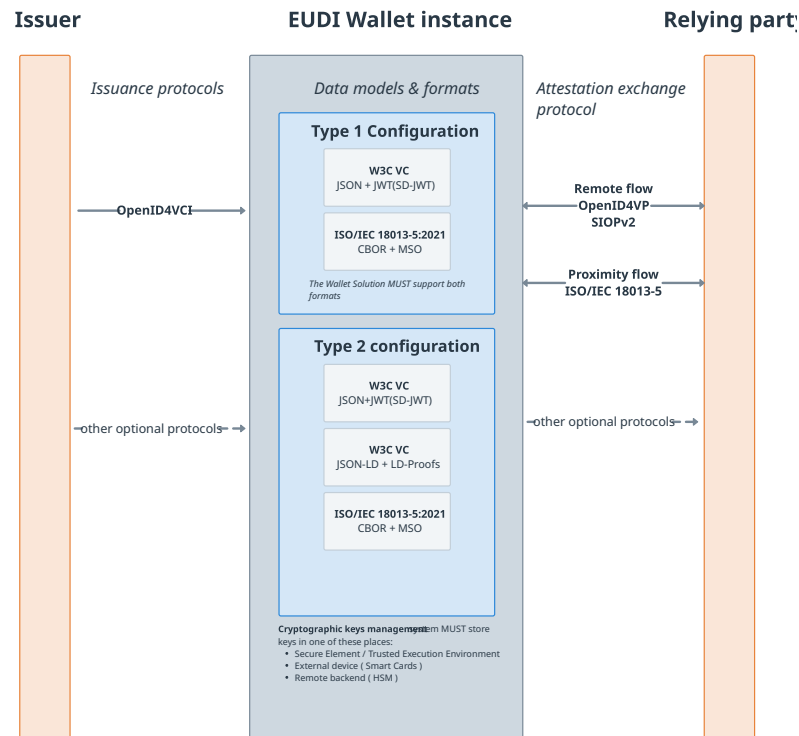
Issuer

EUDI Wallet instance

Relying party

Issuance protocols

Data models & formats

Attestation exchange protocol

Type 1 Configuration

W3C VC
JSON + JWT(SD-JWT)

ISO/IEC 18013-5:2021
CBOR + MSO

The Wallet Solution MUST support both formats

OpenID4VCI

Remote flow
OpenID4VP
SIOPv2

Proximity flow
ISO/IEC 18013-5

Type 2 configuration

W3C VC
JSON+JWT(SD-JWT)

W3C VC
JSON-LD + LD-Proofs

ISO/IEC 18013-5:2021
CBOR + MSO

other optional protocols

other optional protocols

Cryptographic keys managementsystem MUST store keys in one of these places:
• Secure Element / Trusted Execution Environment
• External device ( Smart Cards )
• Remote backend ( HSM )